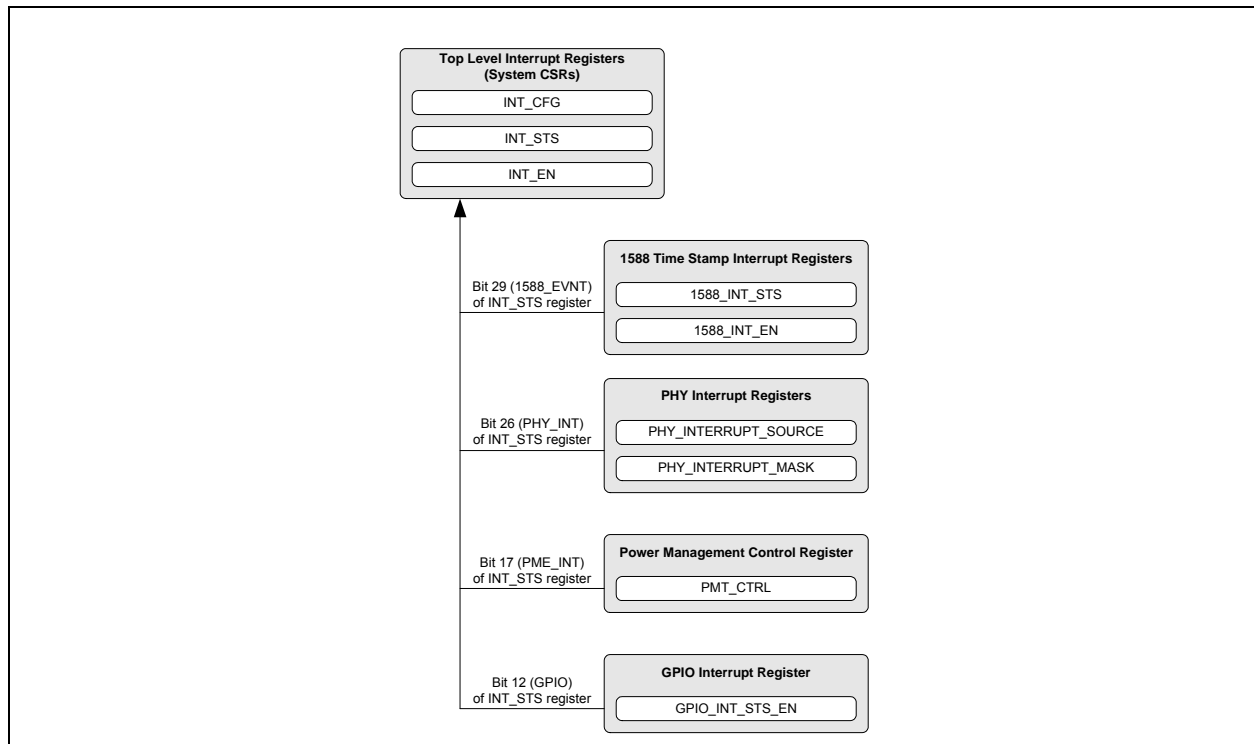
Top Level Interrupt Registers (System CSRs)

INT_CFG

INT_STS

INT_EN

Bit 29 (1588_EVNT) of INT_STS register

1588 Time Stamp Interrupt Registers

1588_INT_STS

1588_INT_EN

Bit 26 (PHY_INT) of INT_STS register

PHY Interrupt Registers

PHY_INTERRUPT_SOURCE

PHY_INTERRUPT_MASK

Bit 17 (PME_INT) of INT_STS register

Power Management Control Register

PMT_CTRL

Bit 12 (GPIO) of INT_STS register

GPIO Interrupt Register

GPIO_INT_STS_EN